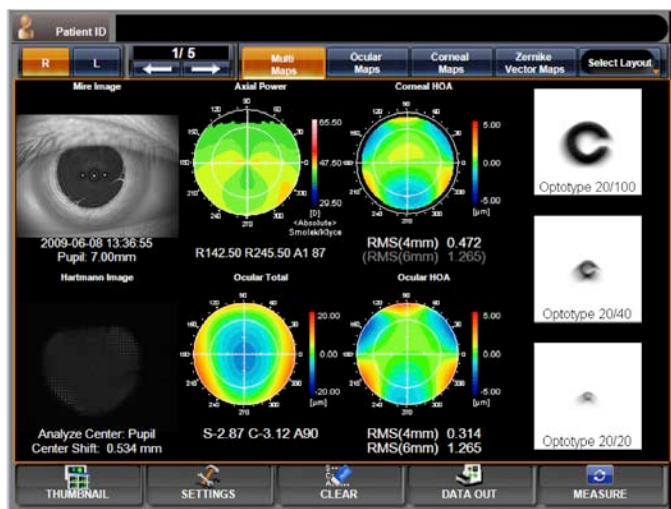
Patient ID

R L 1/ 5 Multi Maps Ocular Maps Corneal Maps Zernike Vector Maps Select Layout

Mire Image

2009-06-08 13:36:55
Pupil: 7.00mm

Axial Power

90 120 60 150 30 180 0 210 330 240 300 270

65.50
47.50
29.50
[D]
<Absolute>
Smolek/Klyce

R142.50 R245.50 A1 87

Corneal HOA

90 120 60 150 30 180 0 210 330 240 300 270

5.00
0.00
-5.00
[µm]

RMS(4mm) 0.472
(RMS(6mm) 1.265)

Optotype 20/100

Optotype 20/40

Optotype 20/20

Hartmann Image

Analyze Center: Pupil
Center Shift: 0.534 mm

Ocular Total

90 120 60 150 30 180 0 210 330 240 300 270

20.00
0.00
-20.00
[µm]

S-2.87 C-3.12 A90

Ocular HOA

90 120 60 150 30 180 0 210 330 240 300 270

5.00
0.00
-5.00
[µm]

RMS(4mm) 0.314
RMS(6mm) 1.265

THUMBNAIL SETTINGS CLEAR DATA OUT MEASURE